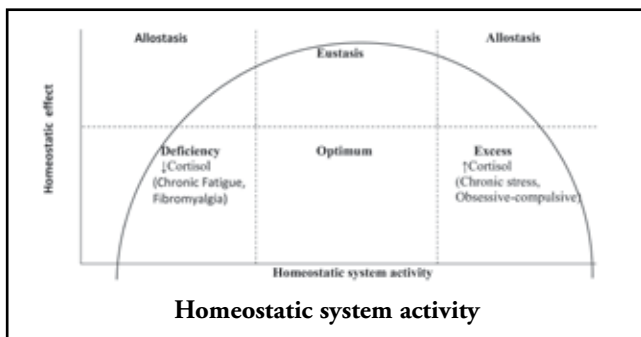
Allostasis

Eustasis

Allostasis

Homeostatic effect

Deficiency
↓Cortisol
(Chronic Fatigue, Fibromyalgia)

Optimum

Excess
↑Cortisol
(Chronic stress, Obsessive-compulsive)

Homeostatic system activity

Homeostatic system activity